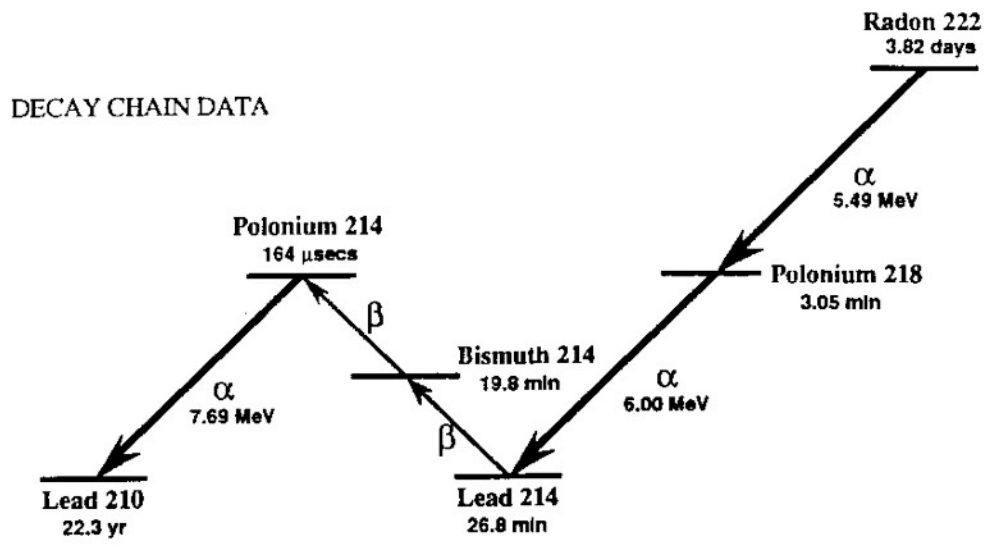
Radon 222
3.82 days

DECAY CHAIN DATA

$\alpha$
5.49 MeV

Polonium 214
164 $\mu$secs

Polonium 218
3.05 min

$\beta$

Bismuth 214
19.8 min

$\alpha$
7.69 MeV

$\alpha$
6.00 MeV

$\beta$

Lead 210
22.3 yr

Lead 214
26.8 min